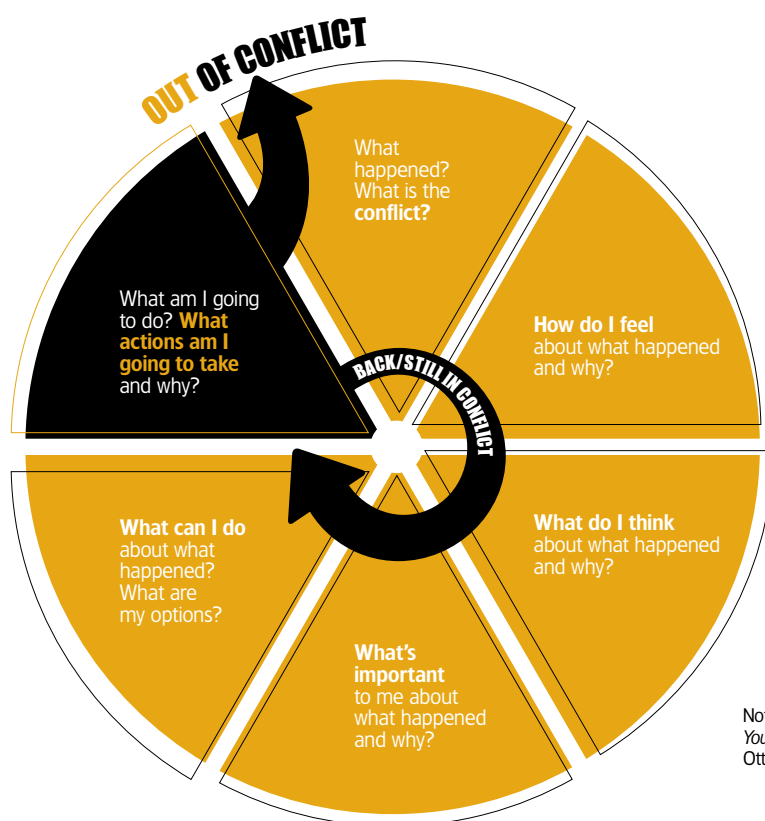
OUT OF CONFLICT

What happened? What is the **conflict?**

**How do I feel** about what happened and why?

**What do I think** about what happened and why?

**What's important** to me about what happened and why?

**What can I do** about what happened? What are my options?

What am I going to do? **What actions am I going to take** and why?

BACK/STILL IN CONFLICT

No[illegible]
You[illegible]
Ott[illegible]